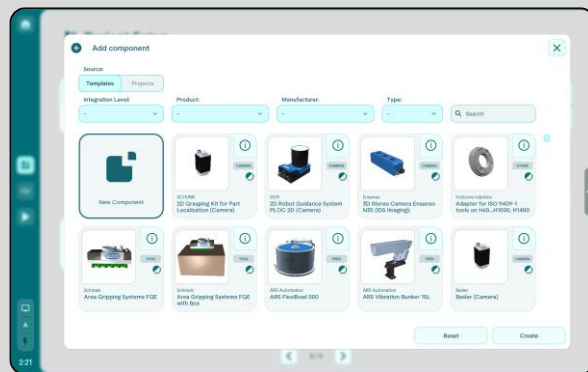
Add component

Source:

Templates Projects

Integration Level: Product: Manufacturer: Type:

- - - - Search

New Component

SCHUNK
2D Grasping Kit for Part Localization (Camera)
CAMERA

SICK
2D Robot Guidance System PLOC 2D (Camera)
CAMERA

Ensenso
3D Stereo Camera Ensenso N35 (IDS Imaging)
CAMERA

Systema robotics
Adapter for ISO 9409-1 tools on H40...H1000, H1400
OTHER

Schmalz
Area Gripping Systems FQE
TOOL

Schmalz
Area Gripping Systems FQE with Box
TOOL

ARS Automation
ARS FlexiBowl 500
FEED

ARS Automation
ARS Vibration Bunker 10L
FEED

Basler
Basler (Camera)
CAMERA

Reset Create

2:21